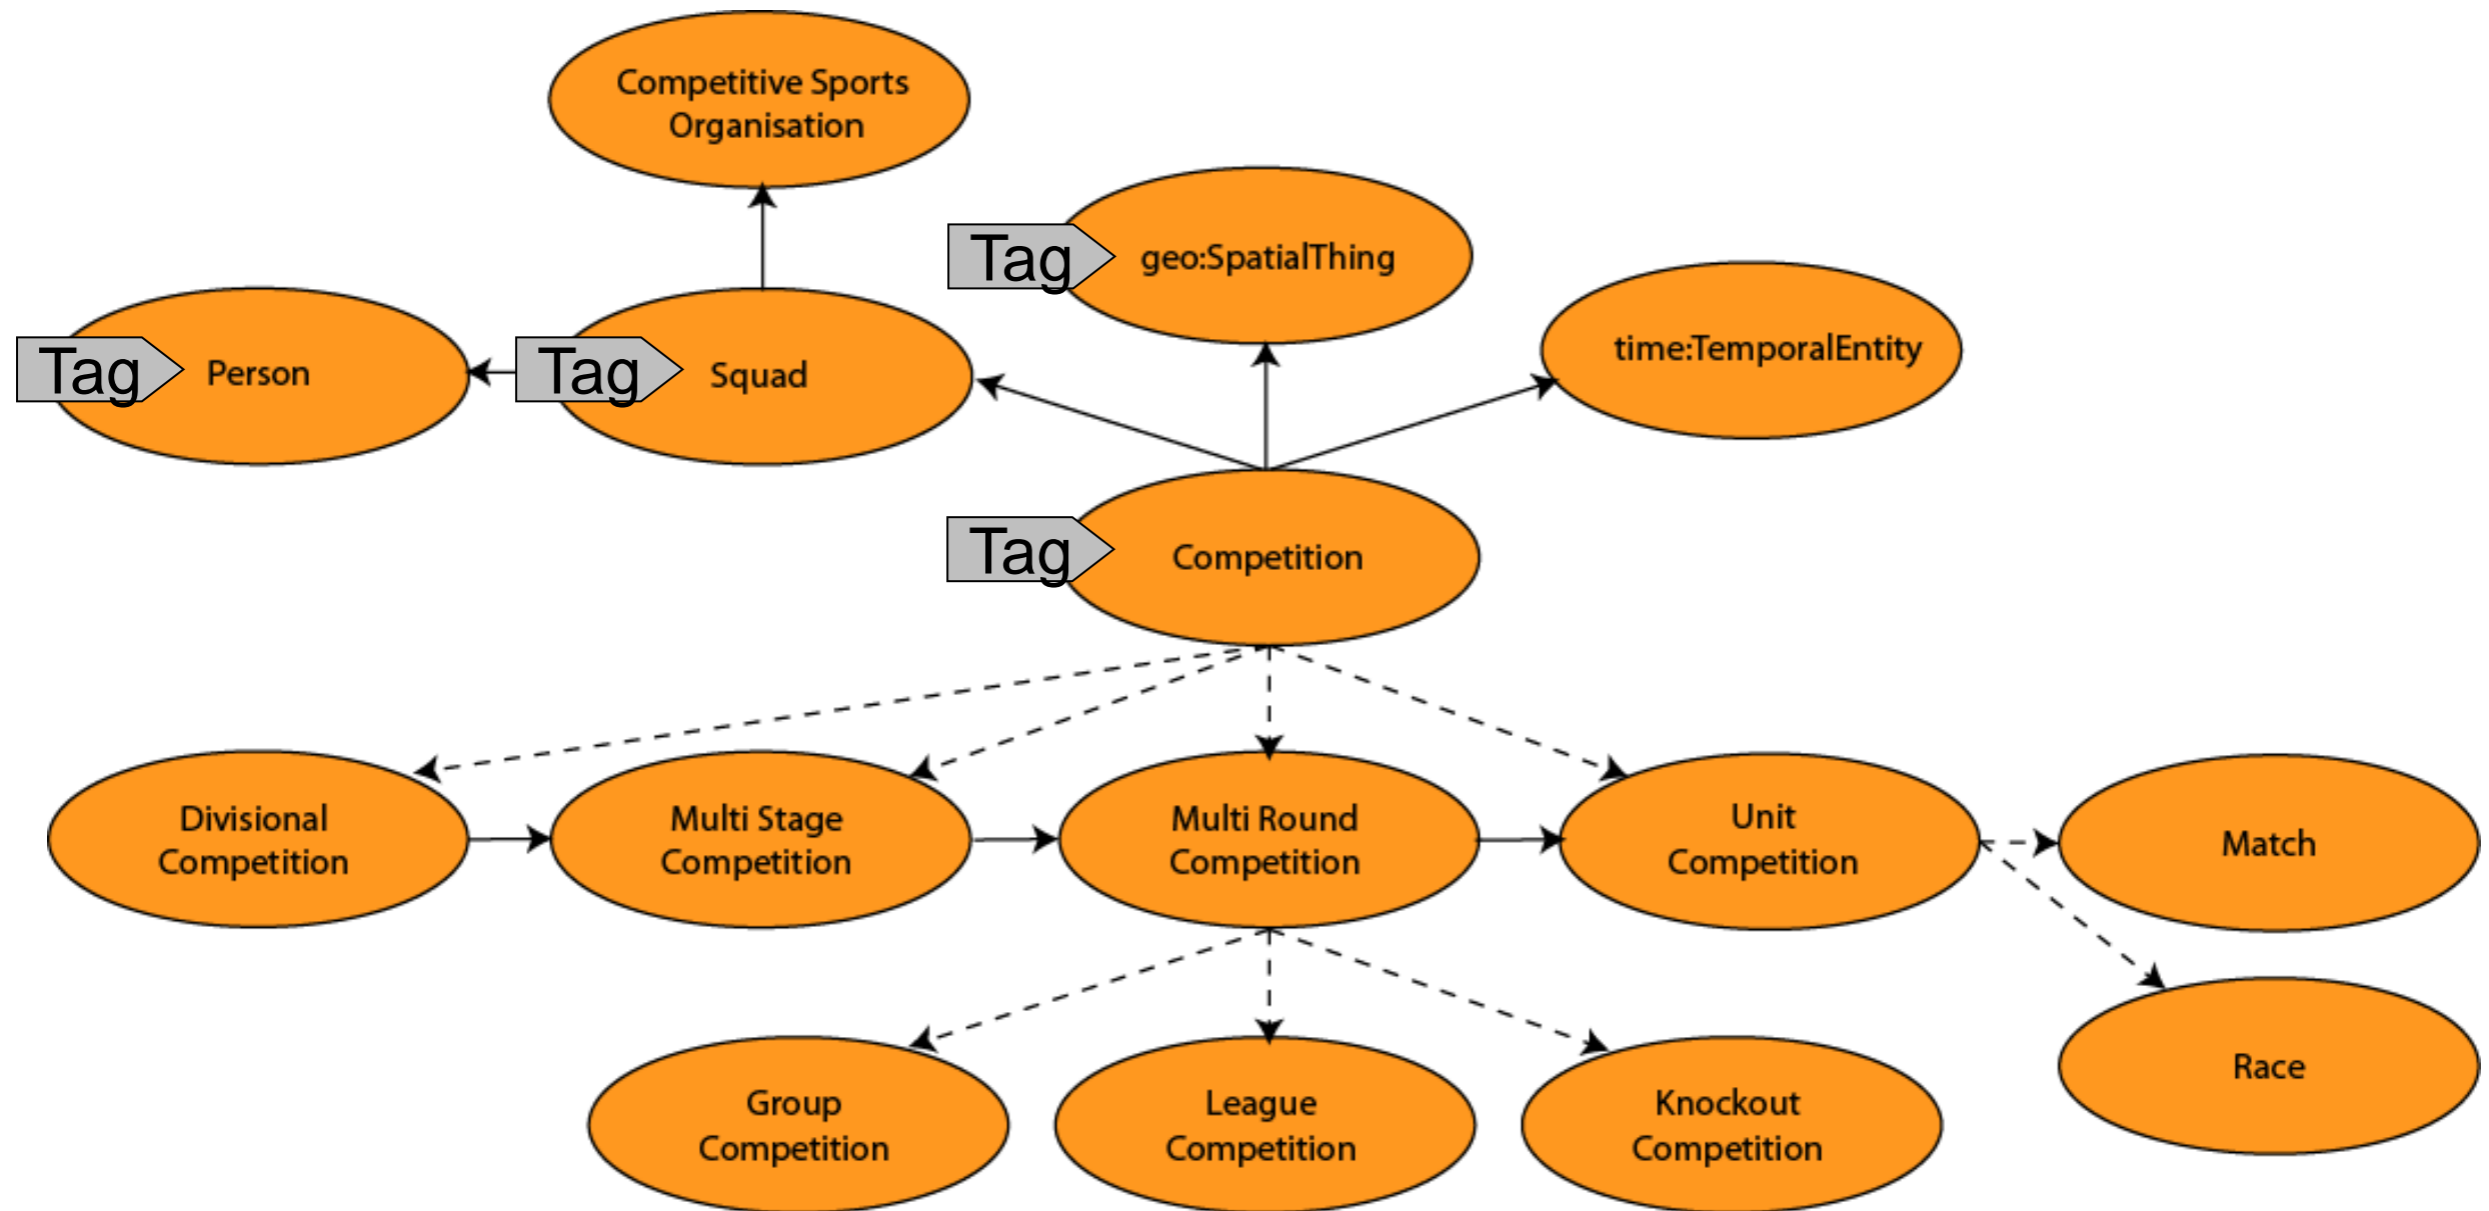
Competitive Sports Organisation

Tag geo:SpatialThing

time:TemporalEntity

Tag Person

Tag Squad

Tag Competition

Divisional Competition

Multi Stage Competition

Multi Round Competition

Unit Competition

Match

Race

Group Competition

League Competition

Knockout Competition